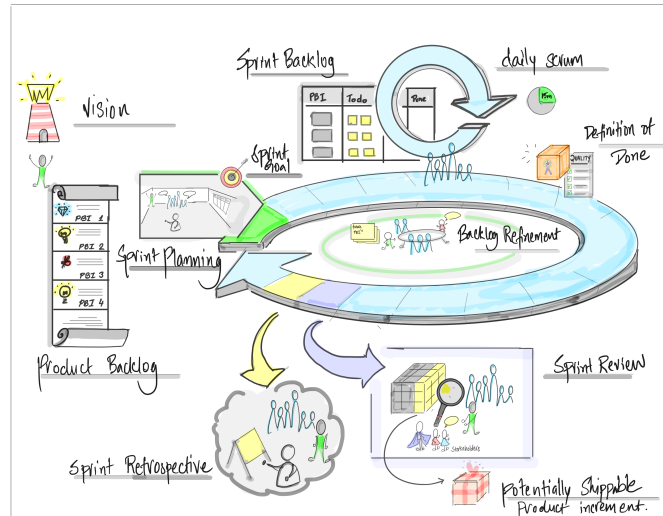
Sprint Backlog

daily scrum

Vision

PBI

Todo

Done

Sprint Goal

Definition of Done

QUALITY

PBI 1

PBI 2

PBI 3

PBI 4

Sprint Planning

Backlog Refinement

Product Backlog

Sprint Review

Sprint Retrospective

Stakeholders

Potentially Shippable Product increment.